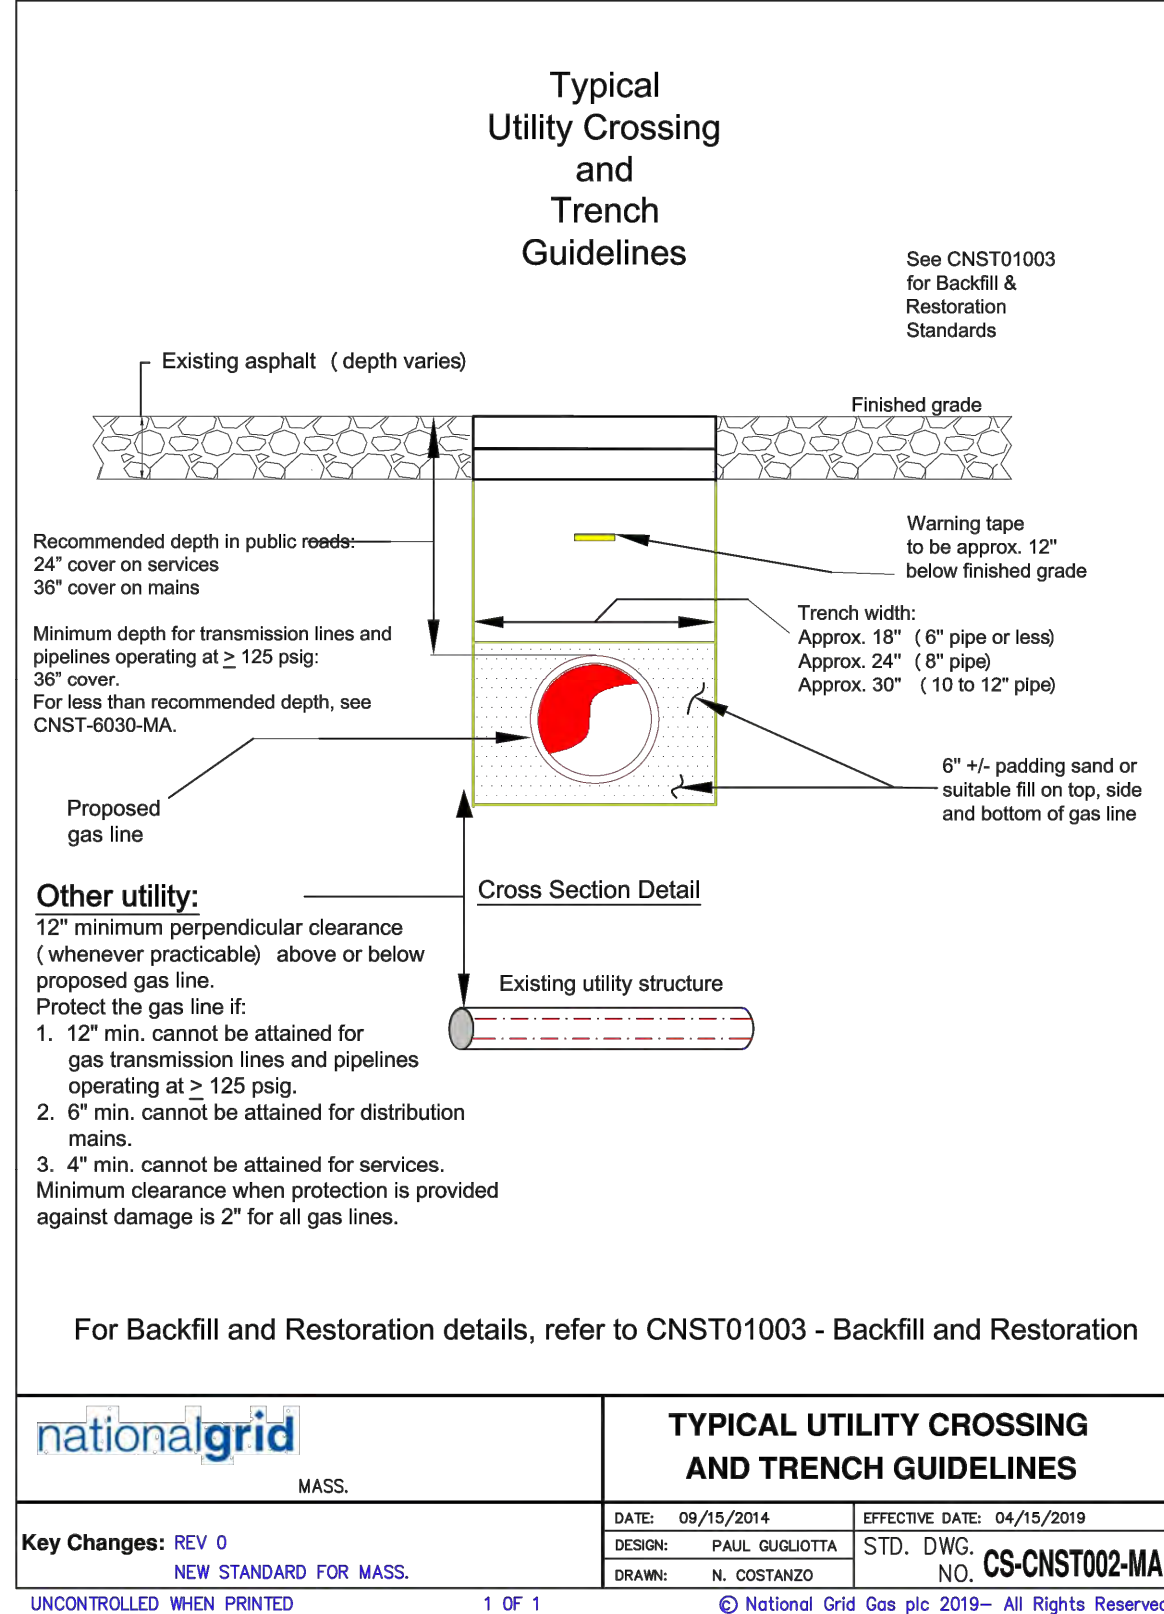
Typical
Utility Crossing
and
Trench
Guidelines

See CNST01003 for Backfill & Restoration Standards

Existing asphalt ( depth varies)

Finished grade

Recommended depth in public roads:
24” cover on services
36" cover on mains

Warning tape to be approx. 12" below finished grade

Minimum depth for transmission lines and pipelines operating at $\geq$ 125 psig:
36” cover.
For less than recommended depth, see CNST-6030-MA.

Trench width:
Approx. 18" ( 6" pipe or less)
Approx. 24" ( 8" pipe)
Approx. 30" ( 10 to 12" pipe)

6" +/- padding sand or suitable fill on top, side and bottom of gas line

Proposed gas line

Other utility:
12" minimum perpendicular clearance ( whenever practicable) above or below proposed gas line.
Protect the gas line if:
1. 12" min. cannot be attained for gas transmission lines and pipelines operating at $\geq$ 125 psig.
2. 6" min. cannot be attained for distribution mains.
3. 4" min. cannot be attained for services.
Minimum clearance when protection is provided against damage is 2" for all gas lines.

Cross Section Detail

Existing utility structure

For Backfill and Restoration details, refer to CNST01003 - Backfill and Restoration

nationalgrid
MASS.

TYPICAL UTILITY CROSSING AND TRENCH GUIDELINES

Key Changes: REV 0
NEW STANDARD FOR MASS.

| DATE: | 09/15/2014 | EFFECTIVE DATE: 04/15/2019 |
|---|---|---|
| DESIGN: | PAUL GUGLIOTTA | STD. DWG. NO. CS-CNST002-MA |
| DRAWN: | N. COSTANZO | |

UNCONTROLLED WHEN PRINTED 1 OF 1 © National Grid Gas plc 2019– All Rights Reserved